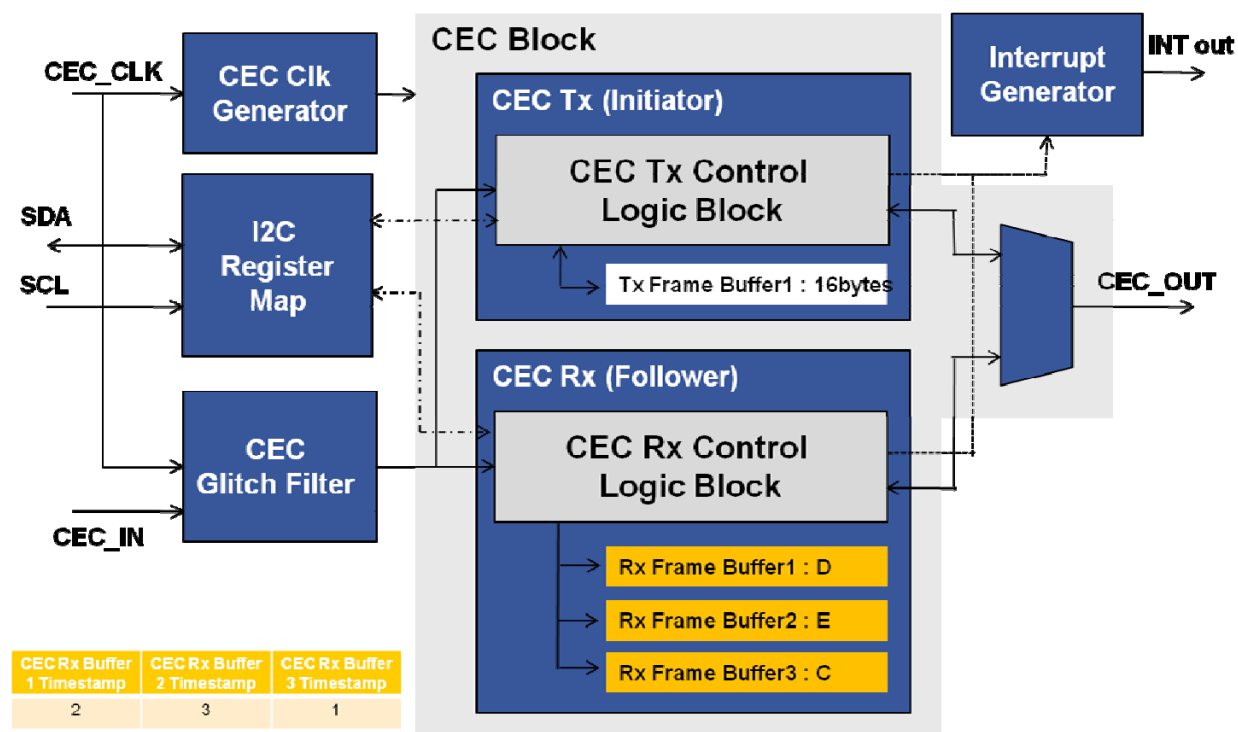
CEC_CLK

CEC Clk Generator

SDA

SCL

I2C Register Map

CEC Glitch Filter

CEC_IN

CEC Block

CEC Tx (Initiator)

CEC Tx Control Logic Block

Tx Frame Buffer1 : 16bytes

CEC Rx (Follower)

CEC Rx Control Logic Block

Rx Frame Buffer1 : D

Rx Frame Buffer2 : E

Rx Frame Buffer3 : C

Interrupt Generator

INT out

CEC_OUT

| CEC Rx Buffer 1 Timestamp | CEC Rx Buffer 2 Timestamp | CEC Rx Buffer 3 Timestamp |
|---|---|---|
| 2 | 3 | 1 |